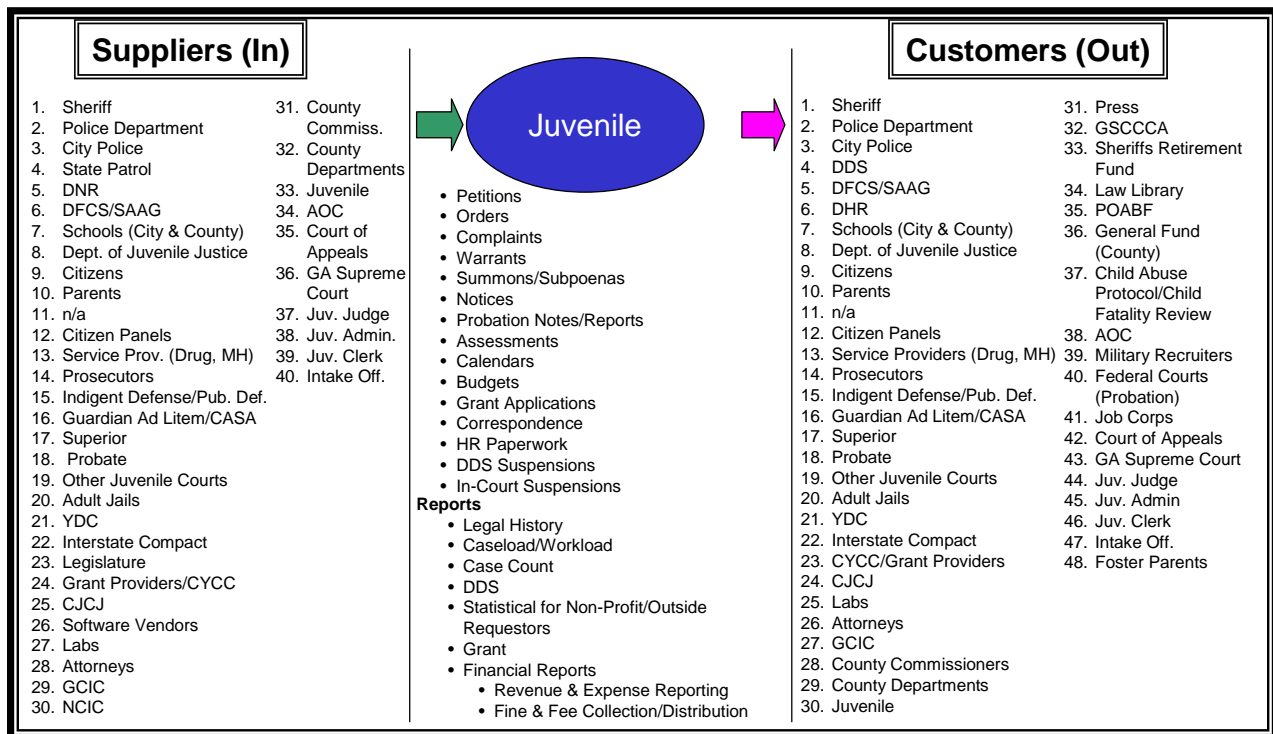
Suppliers (In)

1. Sheriff
2. Police Department
3. City Police
4. State Patrol
5. DNR
6. DFCS/SAAG
7. Schools (City & County)
8. Dept. of Juvenile Justice
9. Citizens
10. Parents
11. n/a
12. Citizen Panels
13. Service Prov. (Drug, MH)
14. Prosecutors
15. Indigent Defense/Pub. Def.
16. Guardian Ad Litem/CASA
17. Superior
18. Probate
19. Other Juvenile Courts
20. Adult Jails
21. YDC
22. Interstate Compact
23. Legislature
24. Grant Providers/CYCC
25. CJCJ
26. Software Vendors
27. Labs
28. Attorneys
29. GCIC
30. NCIC

31. County Commiss.
32. County Departments
33. Juvenile
34. AOC
35. Court of Appeals
36. GA Supreme Court
37. Juv. Judge
38. Juv. Admin.
39. Juv. Clerk
40. Intake Off.

Juvenile

• Petitions
• Orders
• Complaints
• Warrants
• Summons/Subpoenas
• Notices
• Probation Notes/Reports
• Assessments
• Calendars
• Budgets
• Grant Applications
• Correspondence
• HR Paperwork
• DDS Suspensions
• In-Court Suspensions

Reports
• Legal History
• Caseload/Workload
• Case Count
• DDS
• Statistical for Non-Profit/Outside Requestors
• Grant
• Financial Reports
  • Revenue & Expense Reporting
  • Fine & Fee Collection/Distribution

Customers (Out)

1. Sheriff
2. Police Department
3. City Police
4. DDS
5. DFCS/SAAG
6. DHR
7. Schools (City & County)
8. Dept. of Juvenile Justice
9. Citizens
10. Parents
11. n/a
12. Citizen Panels
13. Service Providers (Drug, MH)
14. Prosecutors
15. Indigent Defense/Pub. Def.
16. Guardian Ad Litem/CASA
17. Superior
18. Probate
19. Other Juvenile Courts
20. Adult Jails
21. YDC
22. Interstate Compact
23. CYCC/Grant Providers
24. CJCJ
25. Labs
26. Attorneys
27. GCIC
28. County Commissioners
29. County Departments
30. Juvenile

31. Press
32. GSCCCA
33. Sheriffs Retirement Fund
34. Law Library
35. POABF
36. General Fund (County)
37. Child Abuse Protocol/Child Fatality Review
38. AOC
39. Military Recruiters
40. Federal Courts (Probation)
41. Job Corps
42. Court of Appeals
43. GA Supreme Court
44. Juv. Judge
45. Juv. Admin
46. Juv. Clerk
47. Intake Off.
48. Foster Parents